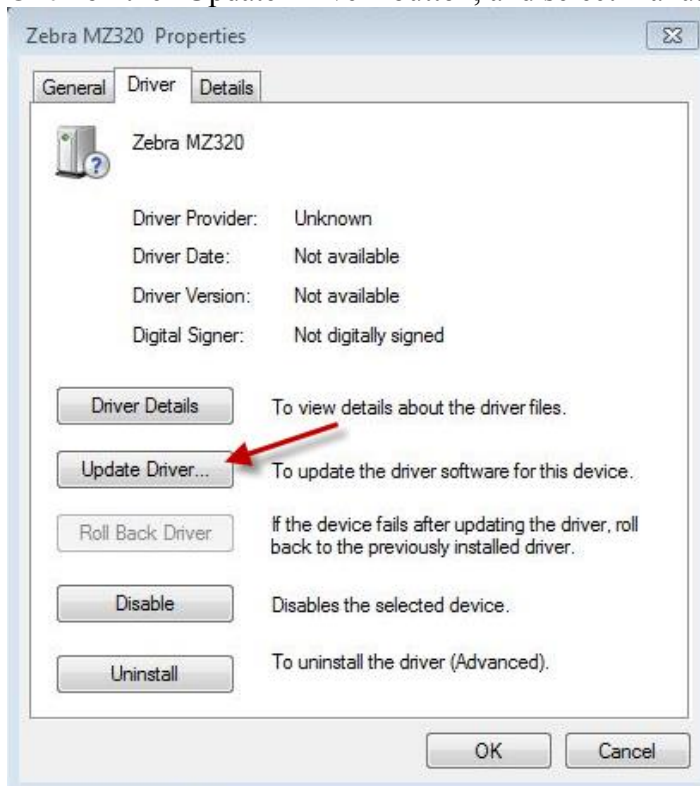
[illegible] Update Driver button, and select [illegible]

Zebra MZ320 Properties

General | Driver | Details

Zebra MZ320

Driver Provider: Unknown
Driver Date: Not available
Driver Version: Not available
Digital Signer: Not digitally signed

Driver Details — To view details about the driver files.

Update Driver... — To update the driver software for this device.

Roll Back Driver — If the device fails after updating the driver, roll back to the previously installed driver.

Disable — Disables the selected device.

Uninstall — To uninstall the driver (Advanced).

OK | Cancel